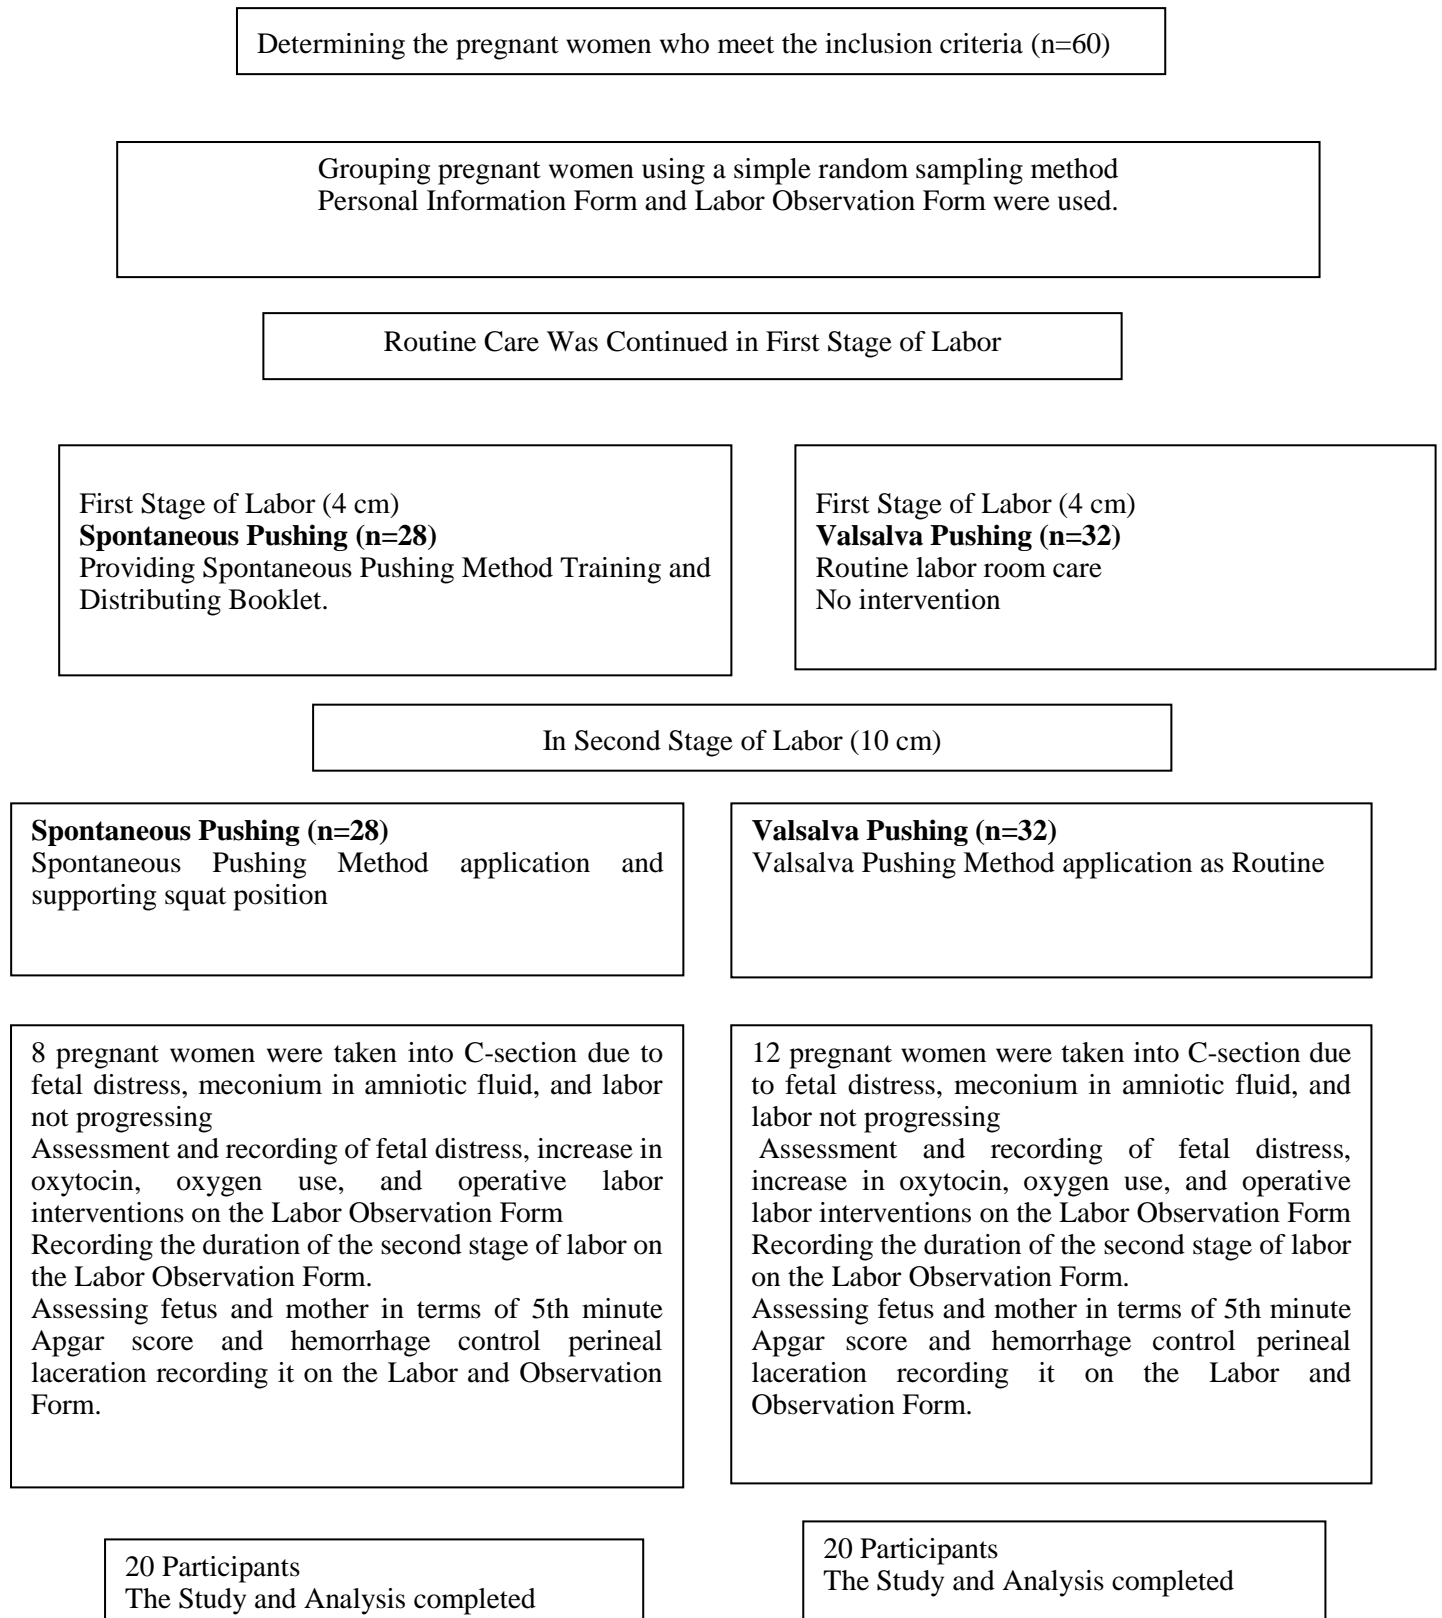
Determining the pregnant women who meet the inclusion criteria (n=60)

Grouping pregnant women using a simple random sampling method
Personal Information Form and Labor Observation Form were used.

Routine Care Was Continued in First Stage of Labor

First Stage of Labor (4 cm)
**Spontaneous Pushing (n=28)**
Providing Spontaneous Pushing Method Training and Distributing Booklet.

First Stage of Labor (4 cm)
**Valsalva Pushing (n=32)**
Routine labor room care
No intervention

In Second Stage of Labor (10 cm)

**Spontaneous Pushing (n=28)**
Spontaneous Pushing Method application and supporting squat position

**Valsalva Pushing (n=32)**
Valsalva Pushing Method application as Routine

8 pregnant women were taken into C-section due to fetal distress, meconium in amniotic fluid, and labor not progressing
Assessment and recording of fetal distress, increase in oxytocin, oxygen use, and operative labor interventions on the Labor Observation Form
Recording the duration of the second stage of labor on the Labor Observation Form.
Assessing fetus and mother in terms of 5th minute Apgar score and hemorrhage control perineal laceration recording it on the Labor and Observation Form.

12 pregnant women were taken into C-section due to fetal distress, meconium in amniotic fluid, and labor not progressing
Assessment and recording of fetal distress, increase in oxytocin, oxygen use, and operative labor interventions on the Labor Observation Form
Recording the duration of the second stage of labor on the Labor Observation Form.
Assessing fetus and mother in terms of 5th minute Apgar score and hemorrhage control perineal laceration recording it on the Labor and Observation Form.

20 Participants
The Study and Analysis completed

20 Participants
The Study and Analysis completed